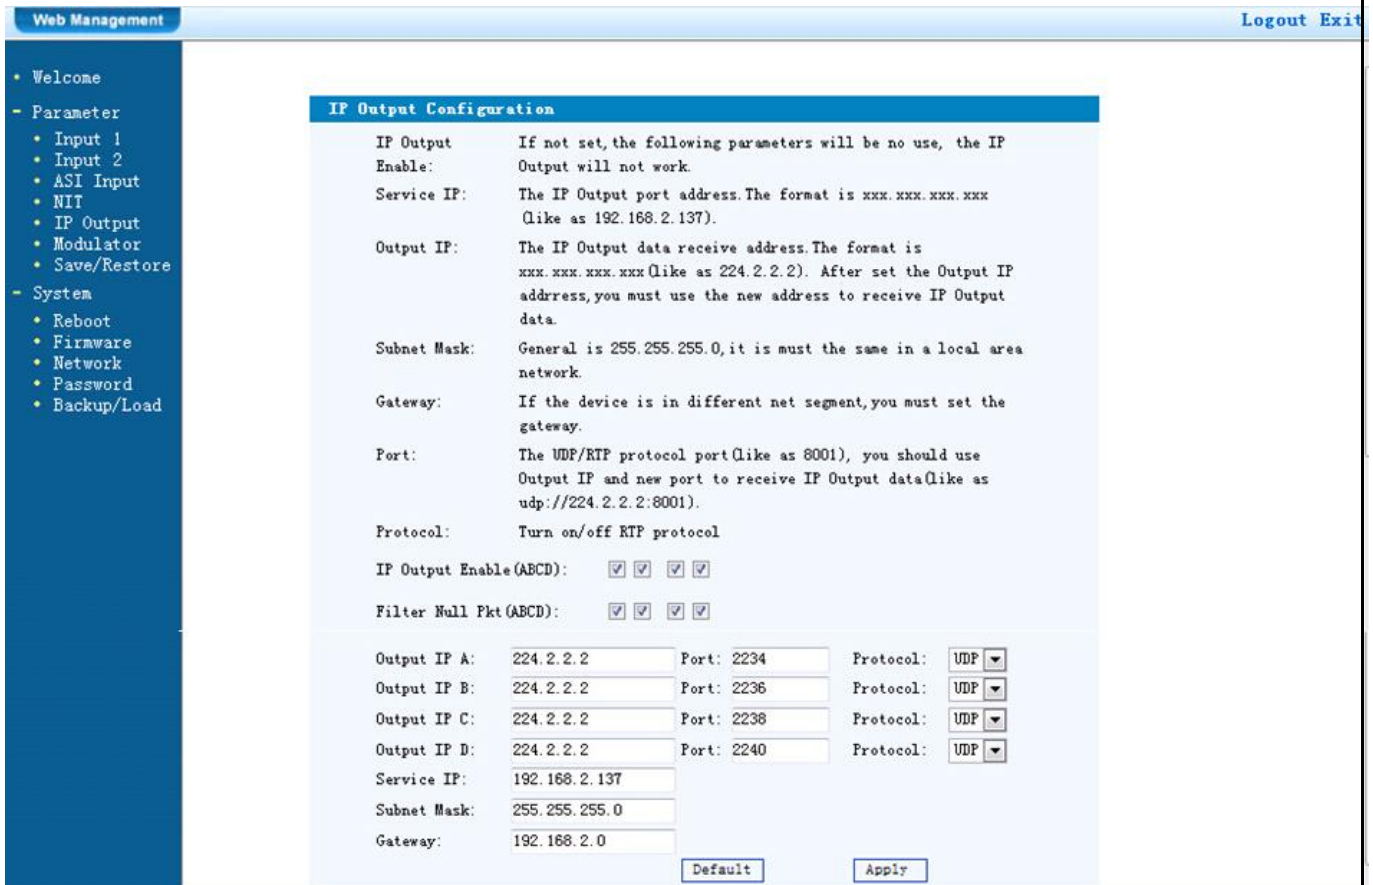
Web Management

Logout Exit

- Welcome
- Parameter
- Input 1
- Input 2
- ASI Input
- NIT
- IP Output
- Modulator
- Save/Restore
- System
- Reboot
- Firmware
- Network
- Password
- Backup/Load

IP Output Configuration

IP Output Enable: If not set, the following parameters will be no use, the IP Output will not work.

Service IP: The IP Output port address. The format is xxx.xxx.xxx.xxx (like as 192.168.2.137).

Output IP: The IP Output data receive address. The format is xxx.xxx.xxx.xxx (like as 224.2.2.2). After set the Output IP addrress, you must use the new address to receive IP Output data.

Subnet Mask: General is 255.255.255.0, it is must the same in a local area network.

Gateway: If the device is in different net segment, you must set the gateway.

Port: The UDP/RTP protocol port (like as 8001), you should use Output IP and new port to receive IP Output data (like as udp://224.2.2.2:8001).

Protocol: Turn on/off RTP protocol

IP Output Enable (ABCD):

Filter Null Pkt (ABCD):

| | | | | | |
|---|---|---|---|---|---|
| Output IP A: | 224.2.2.2 | Port: | 2234 | Protocol: | UDP |
| Output IP B: | 224.2.2.2 | Port: | 2236 | Protocol: | UDP |
| Output IP C: | 224.2.2.2 | Port: | 2238 | Protocol: | UDP |
| Output IP D: | 224.2.2.2 | Port: | 2240 | Protocol: | UDP |
| Service IP: | 192.168.2.137 | | | | |
| Subnet Mask: | 255.255.255.0 | | | | |
| Gateway: | 192.168.2.0 | | | | |

Default Apply